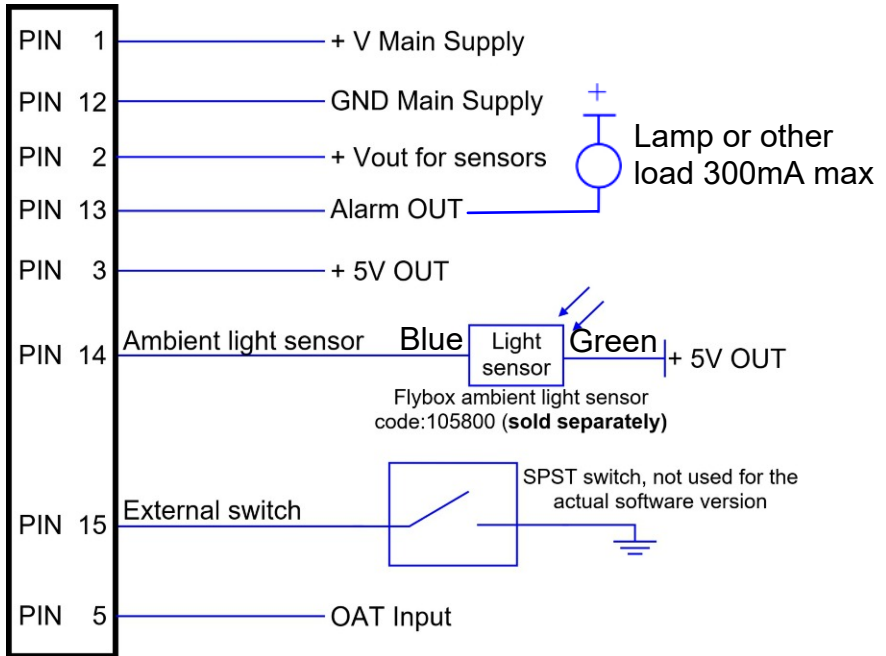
PIN 1 + V Main Supply

PIN 12 GND Main Supply

PIN 2 + Vout for sensors

PIN 13 Alarm OUT

+

Lamp or other load 300mA max

PIN 3 + 5V OUT

PIN 14 Ambient light sensor

Blue

Light sensor

Green

+ 5V OUT

Flybox ambient light sensor code:105800 (**sold separately**)

PIN 15 External switch

SPST switch, not used for the actual software version

PIN 5 OAT Input